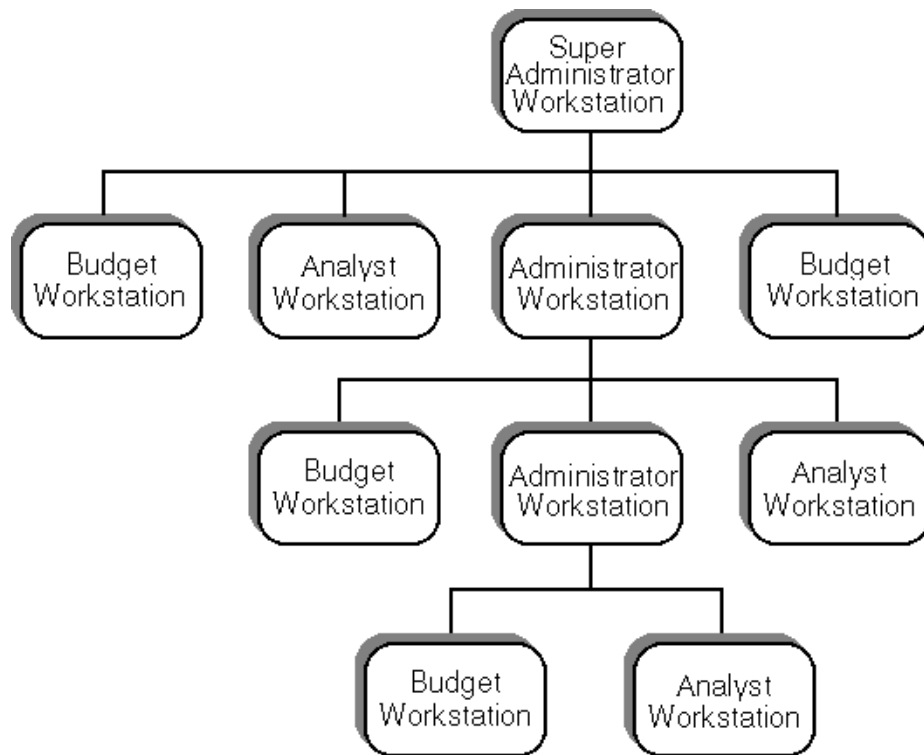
Super Administrator Workstation

Budget Workstation

Analyst Workstation

Administrator Workstation

Budget Workstation

Budget Workstation

Administrator Workstation

Analyst Workstation

Budget Workstation

Analyst Workstation